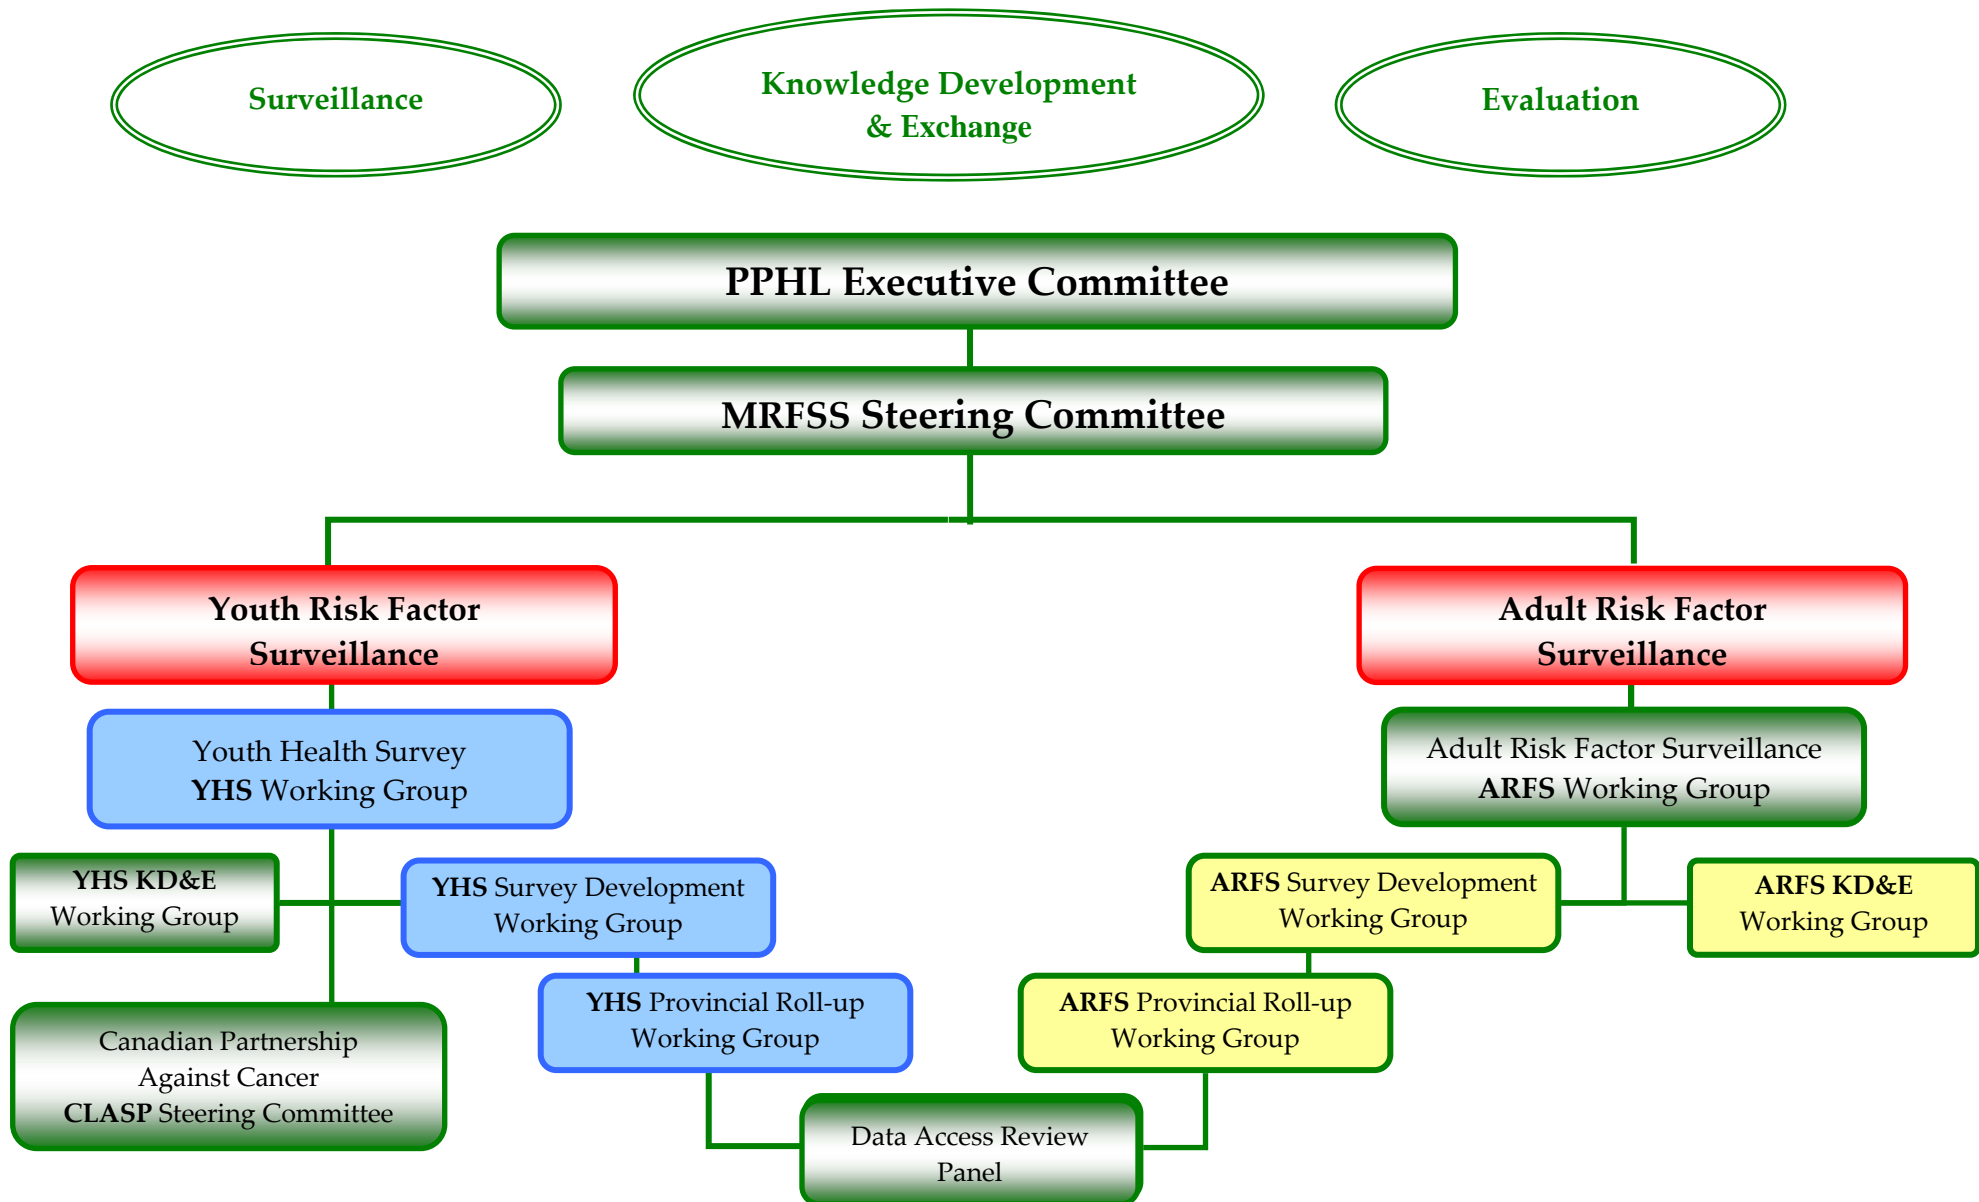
Surveillance

Knowledge Development & Exchange

Evaluation

PPHL Executive Committee

MRFSS Steering Committee

Youth Risk Factor Surveillance

Adult Risk Factor Surveillance

Youth Health Survey
**YHS** Working Group

Adult Risk Factor Surveillance
**ARFS** Working Group

**YHS KD&E** Working Group

**YHS** Survey Development Working Group

**ARFS** Survey Development Working Group

**ARFS KD&E** Working Group

Canadian Partnership Against Cancer
**CLASP** Steering Committee

**YHS** Provincial Roll-up Working Group

**ARFS** Provincial Roll-up Working Group

Data Access Review Panel